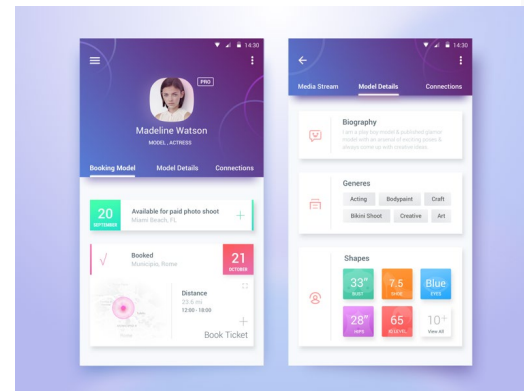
14:30

PRO

Madeline Watson

MODEL , ACTRESS

Booking Model

Model Details

Connections

20

SEPTEMBER

Available for paid photo shoot

Miami Beach, FL

+

√

Booked

Municipio, Rome

21

OCTOBER

Distance

20.6 mi

12:00 - 18:00

+

Book Ticket

14:30

Media Stream

Model Details

Connections

Biography

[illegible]

Generes

Acting

Bodypaint

Craft

Bikini Shoot

Creative

Art

Shapes

33"

BUST

7.5

SHOE

Blue

EYES

28"

HIPS

65

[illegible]

10+

View All